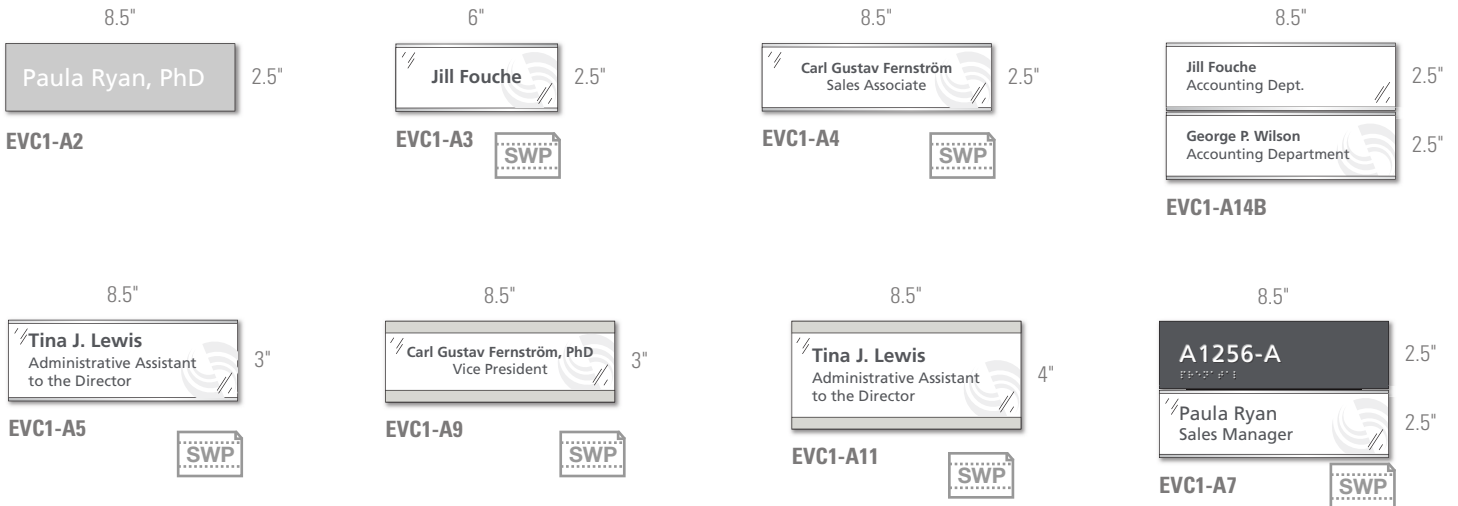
8.5"

Paula Ryan, PhD

2.5"

EVC1-A2

6"

Jill Fouche

2.5"

EVC1-A3

SWP

8.5"

Carl Gustav Fernström
Sales Associate

2.5"

EVC1-A4

SWP

8.5"

Jill Fouche
Accounting Dept.

2.5"

George P. Wilson
Accounting Department

2.5"

EVC1-A14B

8.5"

Tina J. Lewis
Administrative Assistant to the Director

3"

EVC1-A5

SWP

8.5"

Carl Gustav Fernström, PhD
Vice President

3"

EVC1-A9

SWP

8.5"

Tina J. Lewis
Administrative Assistant to the Director

4"

EVC1-A11

SWP

8.5"

A1256-A

2.5"

Paula Ryan
Sales Manager

2.5"

EVC1-A7

SWP